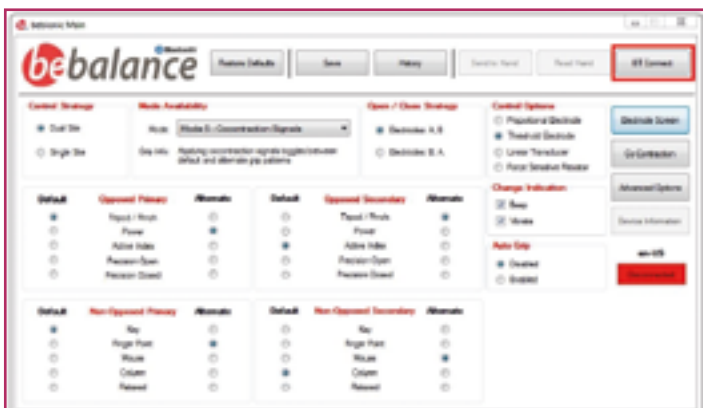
bebalance Main

bebalance

Bluetooth

Restore Defaults

Save

History

Send to Hand

Reset Hand

BT Connect

Control Strategy

Dual Site

Single Site

Mode Availability

Mode: Mode 8 - Cocontraction Signals

Mode Info: Applying cocontraction signals toggles between default and alternate grip patterns

Open / Close Strategy

Electrodes: A, B

Electrodes: B, A

Control Options

Proportional Electrode

Threshold Electrode

Linear Transducer

Force Sensitive Resistor

Change Indication

Beep

Vibrate

Auto Grip

Disabled

Enabled

Electrode Screen

Co-Contraction

Advanced Options

Device Information

Disconnected

| Default | Opposed Primary | Alternate |
|---|---|---|
| ● | Tripod / Pinch | ○ |
| ○ | Power | ● |
| ○ | Active Index | ○ |
| ○ | Precision Open | ○ |
| ○ | Precision Closed | ○ |

| Default | Opposed Secondary | Alternate |
|---|---|---|
| ○ | Tripod / Pinch | ● |
| ○ | Power | ○ |
| ● | Active Index | ○ |
| ○ | Precision Open | ○ |
| ○ | Precision Closed | ○ |

| Default | Non-Opposed Primary | Alternate |
|---|---|---|
| ● | Key | ○ |
| ○ | Finger Point | ● |
| ○ | Mouse | ○ |
| ○ | Column | ○ |
| ○ | Relaxed | ○ |

| Default | Non-Opposed Secondary | Alternate |
|---|---|---|
| ○ | Key | ○ |
| ○ | Finger Point | ○ |
| ○ | Mouse | ● |
| ● | Column | ○ |
| ○ | Relaxed | ○ |